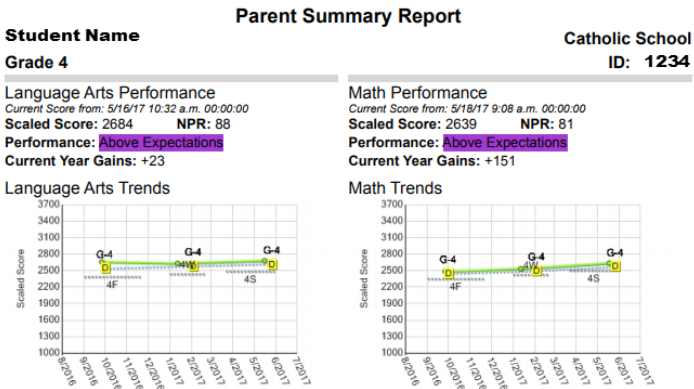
Parent Summary Report

Student Name

Catholic School

Grade 4

ID: 1234

Language Arts Performance
Current Score from: 5/16/17 10:32 a.m. 00:00:00
Scaled Score: 2684 NPR: 88
Performance: Above Expectations
Current Year Gains: +23

Language Arts Trends

Scaled Score

3700
3400
3100
2800
2500
2200
1900
1600
1300
1000

G-4
D
G-4
4W
D
G-4
D
4F
4S

8/2016
9/2016
10/2016
11/2016
12/2016
1/2017
2/2017
3/2017
4/2017
5/2017
6/2017
7/2017

Math Performance
Current Score from: 5/18/17 9:08 a.m. 00:00:00
Scaled Score: 2639 NPR: 81
Performance: Above Expectations
Current Year Gains: +151

Math Trends

Scaled Score

3700
3400
3100
2800
2500
2200
1900
1600
1300
1000

G-4
D
G-4
4W
D
G-4
D
4F
4S

8/2016
9/2016
10/2016
11/2016
12/2016
1/2017
2/2017
3/2017
4/2017
5/2017
6/2017
7/2017